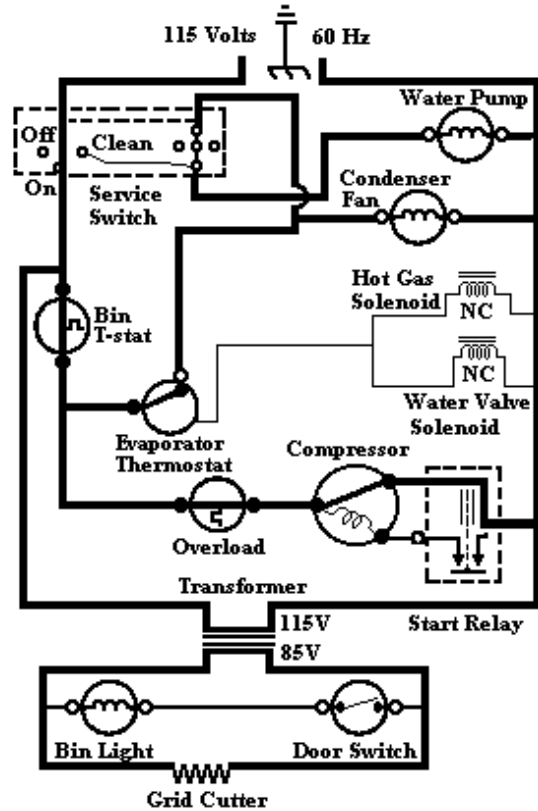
115 Volts
60 Hz
Off
Clean
On
Service Switch
Water Pump
Condenser Fan
Hot Gas Solenoid
NC
Bin T-stat
NC
Water Valve Solenoid
Evaporator Thermostat
Compressor
Overload
Transformer
115V
Start Relay
85V
Bin Light
Door Switch
Grid Cutter